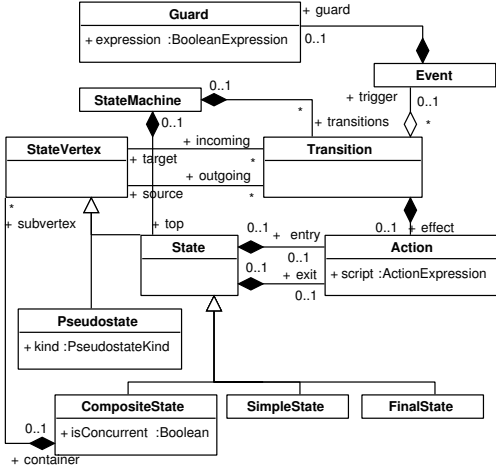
Guard
+ expression :BooleanExpression
+ guard
0..1
Event
+ trigger
0..1
*
StateMachine
0..1
*
0..1
+ transitions
StateVertex
+ incoming
+ target
*
+ outgoing
+ source
*
Transition
*
+ subvertex
+ top
0..1
+ entry
0..1
+ effect
State
0..1
0..1
+ exit
0..1
Action
+ script :ActionExpression
Pseudostate
+ kind :PseudostateKind
CompositeState
+ isConcurrent :Boolean
SimpleState
FinalState
0..1
+ container